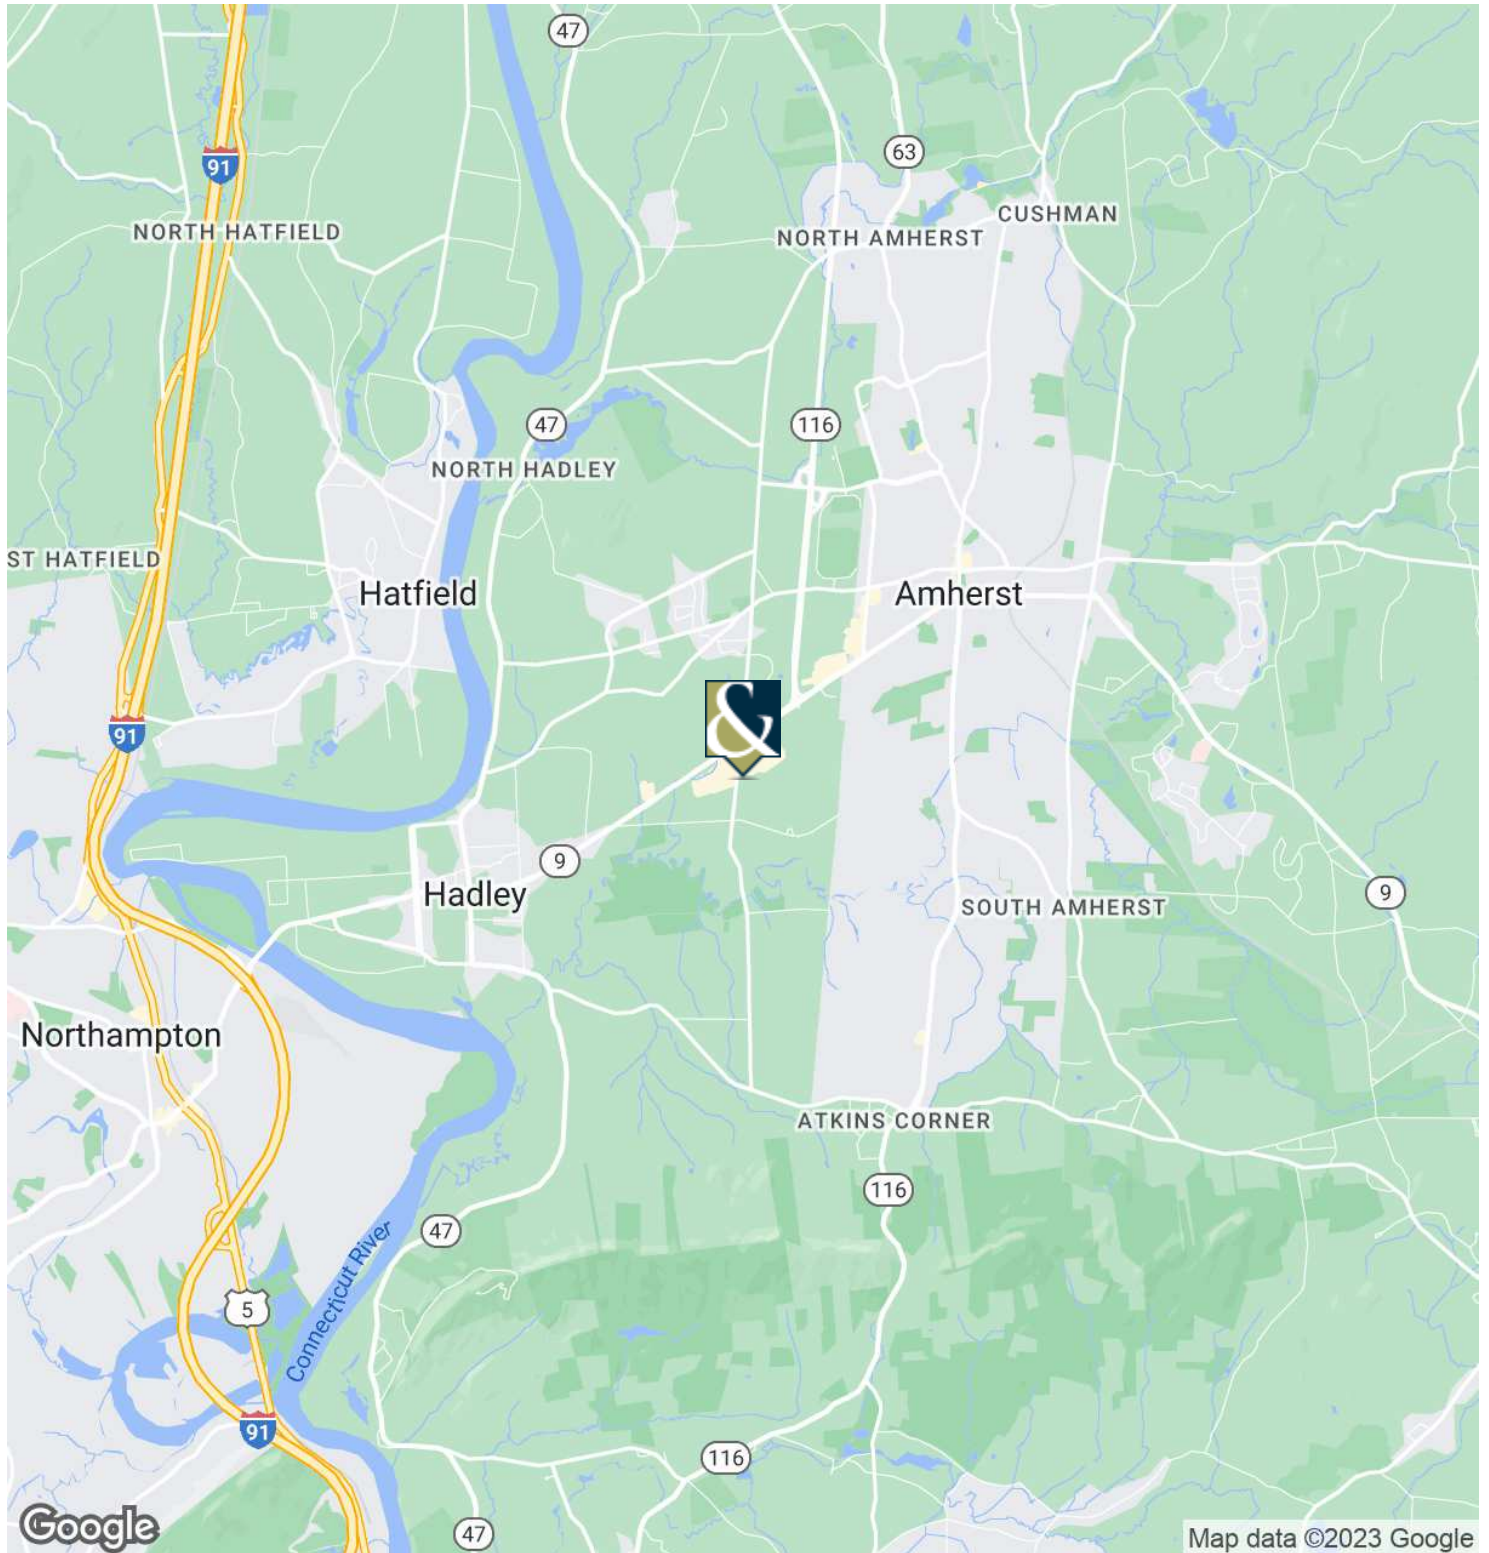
47
91
63
CUSHMAN
NORTH HATFIELD
NORTH AMHERST
47
116
NORTH HADLEY
ST HATFIELD
Hatfield
Amherst
&
91
9
Hadley
9
SOUTH AMHERST
Northampton
ATKINS CORNER
116
47
Connecticut River
5
91
116
Google
47
Map data ©2023 Google